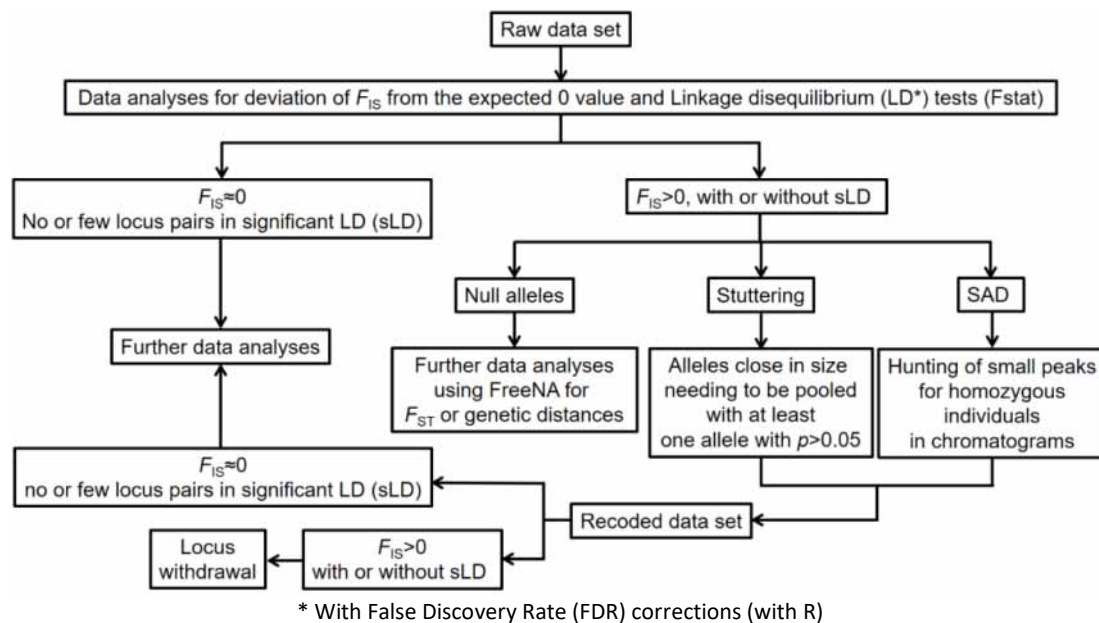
Raw data set

Data analyses for deviation of $F_{IS}$ from the expected 0 value and Linkage disequilibrium (LD*) tests (Fstat)

$F_{IS}$≈0
No or few locus pairs in significant LD (sLD)

$F_{IS}$>0, with or without sLD

Null alleles

Stuttering

SAD

Further data analyses

Further data analyses using FreeNA for $F_{ST}$ or genetic distances

Alleles close in size needing to be pooled with at least one allele with $p$>0.05

Hunting of small peaks for homozygous individuals in chromatograms

$F_{IS}$≈0
no or few locus pairs in significant LD (sLD)

Recoded data set

Locus withdrawal

$F_{IS}$>0
with or without sLD

* With False Discovery Rate (FDR) corrections (with R)